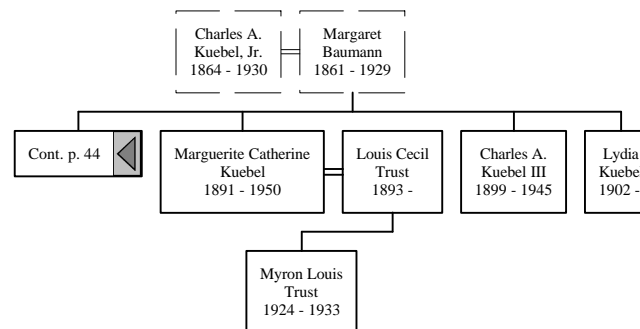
Charles A. Kuebel, Jr. 1864 - 1930

Margaret Baumann 1861 - 1929

Cont. p. 44

Marguerite Catherine Kuebel 1891 - 1950

Louis Cecil Trust 1893 -

Charles A. Kuebel III 1899 - 1945

Lydia Kuebe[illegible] 1902 - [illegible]

Myron Louis Trust 1924 - 1933